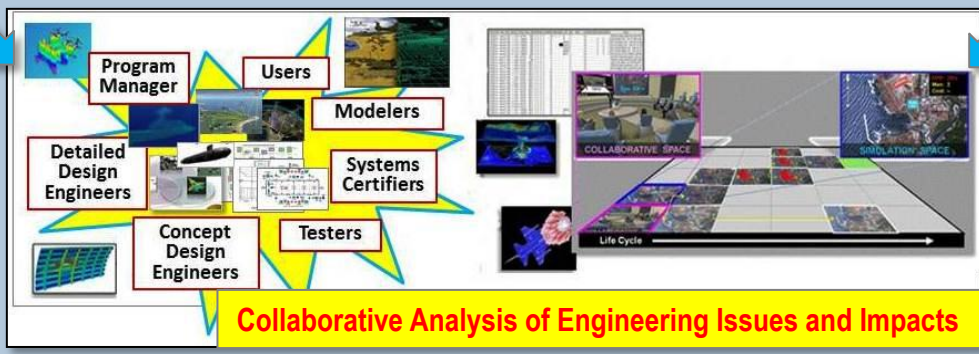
Program Manager

Users

Modelers

Detailed Design Engineers

Systems Certifiers

Concept Design Engineers

Testers

COLLABORATIVE SPACE

SIMULATION SPACE

Life Cycle

Collaborative Analysis of Engineering Issues and Impacts